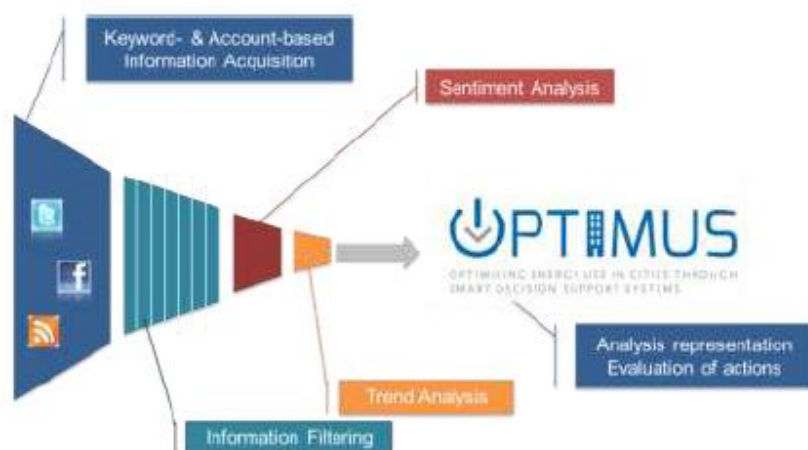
Keyword- & Account-based Information Acquisiton

Sentiment Analysis

f

OPTIMUS

OPTIMISING ENERGY USE IN CITIES THROUGH SMART DECISION SUPPORT SYSTEMS

Analysis representation
Evaluation of actions

Trend Analysis

Information Filtering